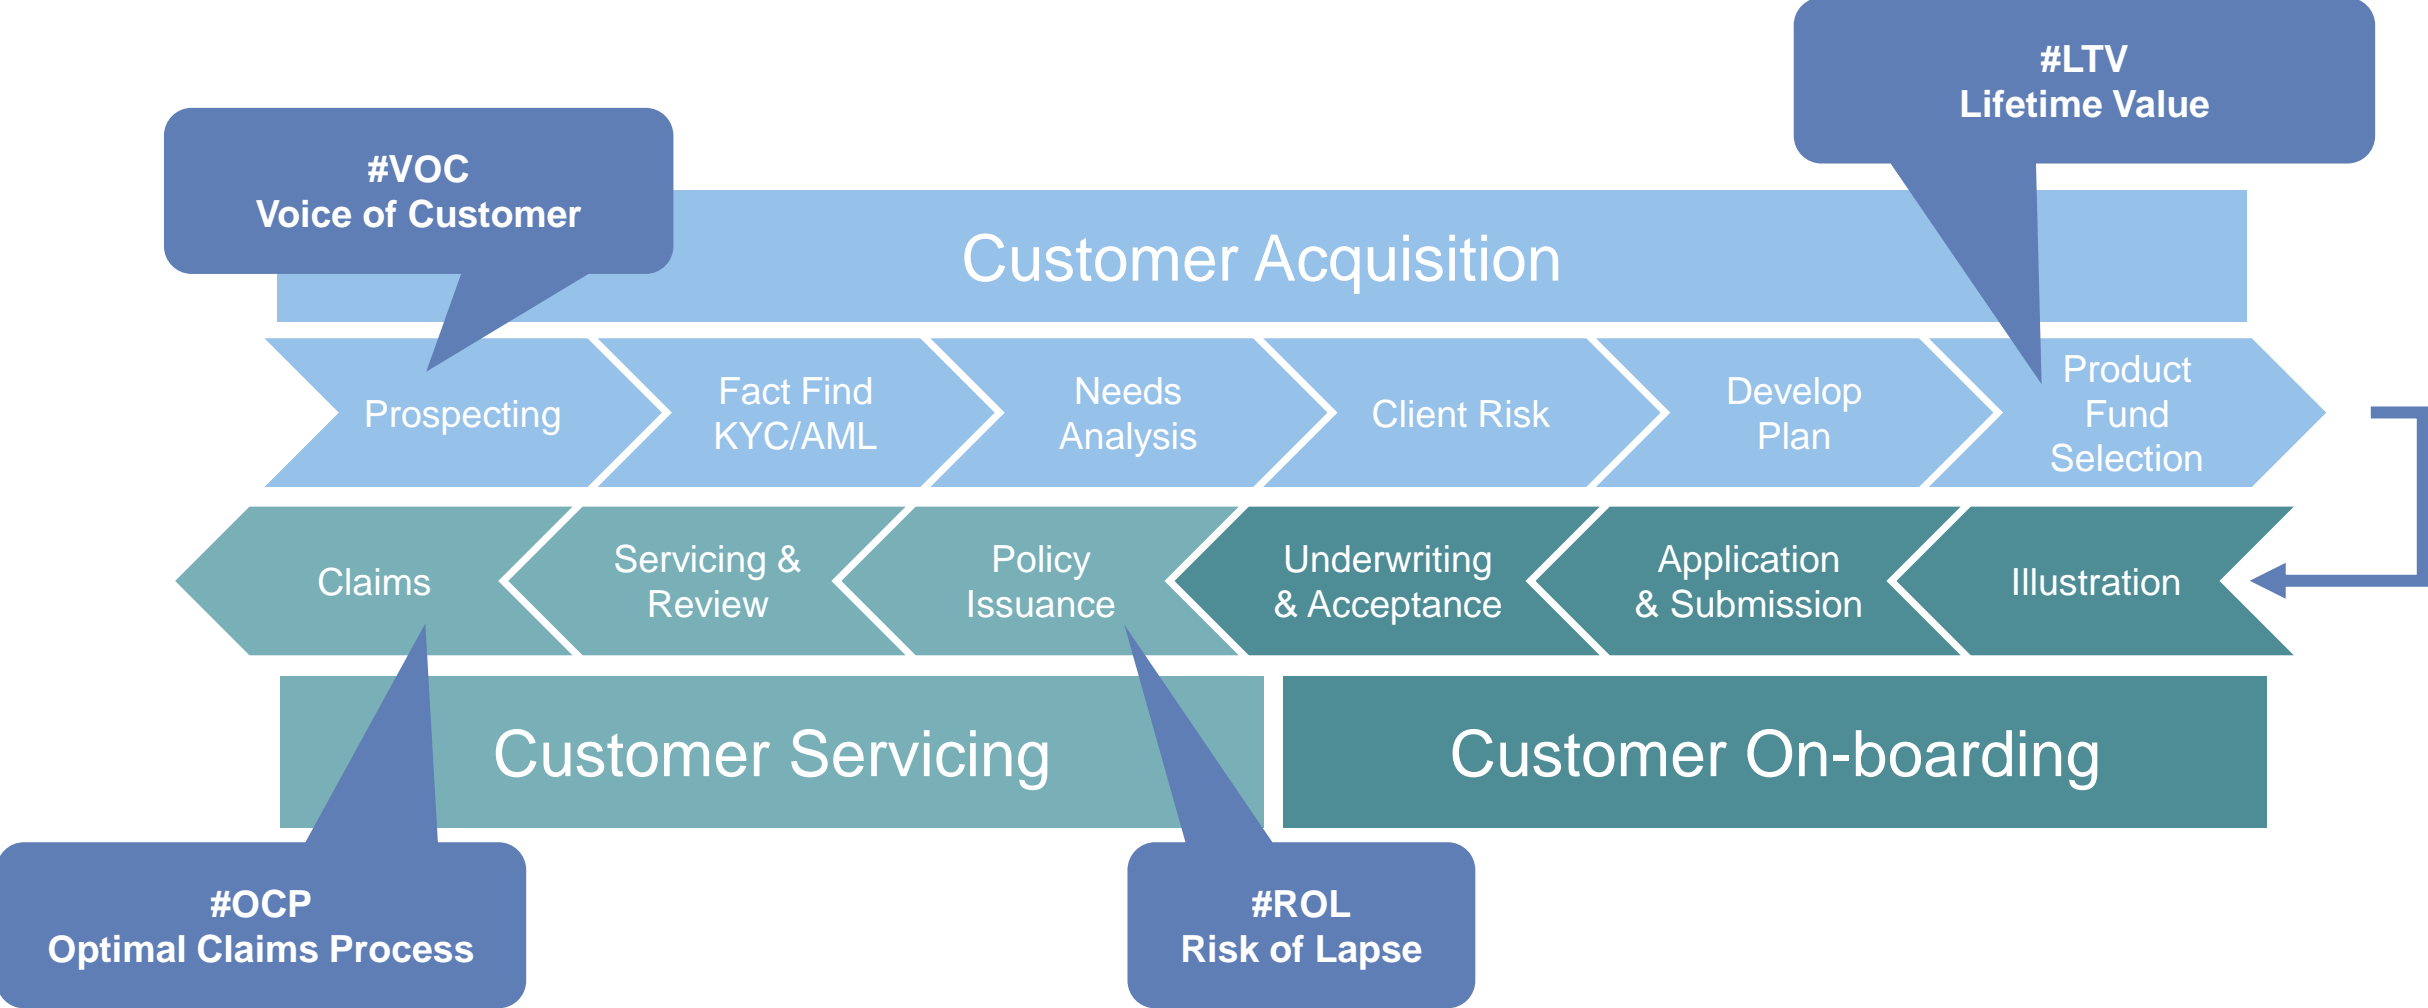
#LTV
Lifetime Value

#VOC
Voice of Customer

Customer Acquisition

Prospecting

Fact Find
KYC/AML

Needs
Analysis

Client Risk

Develop
Plan

Product
Fund
Selection

Claims

Servicing &
Review

Policy
Issuance

Underwriting
& Acceptance

Application
& Submission

Illustration

Customer Servicing

Customer On-boarding

#OCP
Optimal Claims Process

#ROL
Risk of Lapse